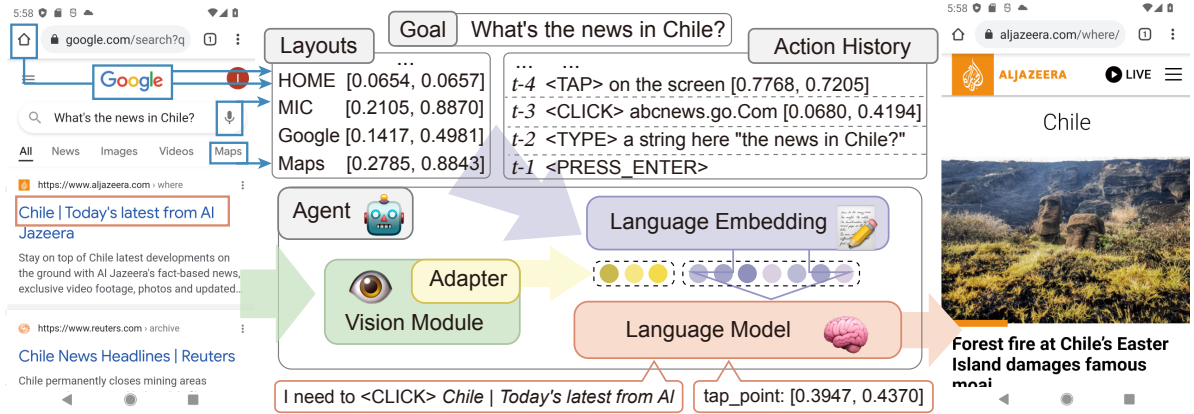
5:58

google.com/search?q

1

Google

What's the news in Chile?

All News Images Videos Maps

https://www.aljazeera.com › where

Chile | Today's latest from Al Jazeera

Stay on top of Chile latest developments on the ground with Al Jazeera's fact-based news, exclusive video footage, photos and updated...

https://www.reuters.com › archive

Chile News Headlines | Reuters

Chile permanently closes mining areas

Goal What's the news in Chile?

Layouts

...

HOME [0.0654, 0.0657]
MIC [0.2105, 0.8870]
Google [0.1417, 0.4981]
Maps [0.2785, 0.8843]

Action History

... ...
$t$-4 <TAP> on the screen [0.7768, 0.7205]
$t$-3 <CLICK> abcnews.go.Com [0.0680, 0.4194]
$t$-2 <TYPE> a string here "the news in Chile?"
$t$-1 <PRESS_ENTER>

Agent

Language Embedding

Adapter

Vision Module

Language Model

I need to <CLICK> *Chile* | *Today's latest from AI*

tap_point: [0.3947, 0.4370]

5:58

aljazeera.com/where/

1

ALJAZEERA

LIVE

Chile

Forest fire at Chile's Easter Island damages famous moai